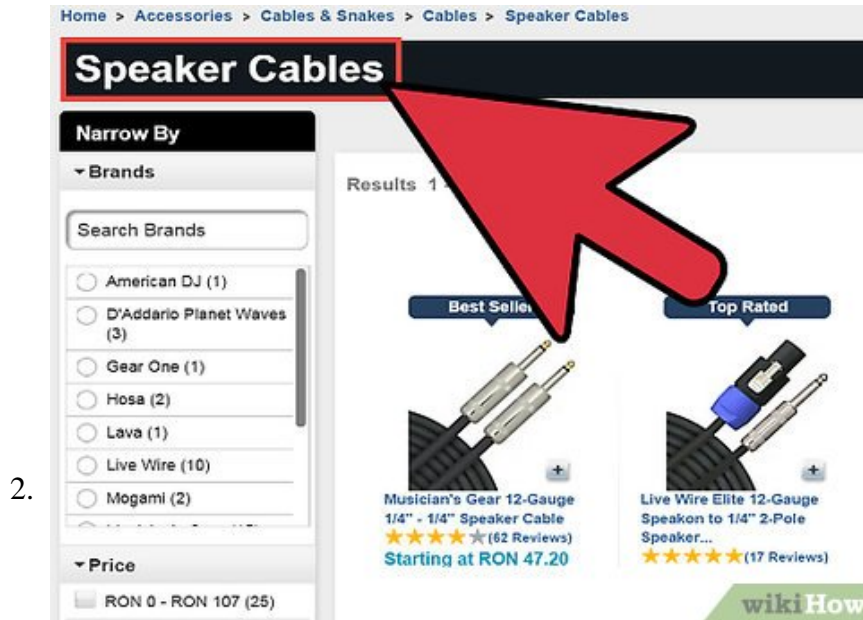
Home > Accessories > Cables & Snakes > Cables > Speaker Cables

Speaker Cables

Narrow By

Brands

Search Brands

American DJ (1)
D'Addario Planet Waves (3)
Gear One (1)
Hosa (2)
Lava (1)
Live Wire (10)
Mogami (2)
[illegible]

Price

RON 0 - RON 107 (25)

Results 1 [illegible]

Best Seller

Musician's Gear 12-Gauge 1/4" - 1/4" Speaker Cable
(62 Reviews)
Starting at RON 47.20

Top Rated

Live Wire Elite 12-Gauge Speakon to 1/4" 2-Pole Speaker...
(17 Reviews)

2.

wikiHow